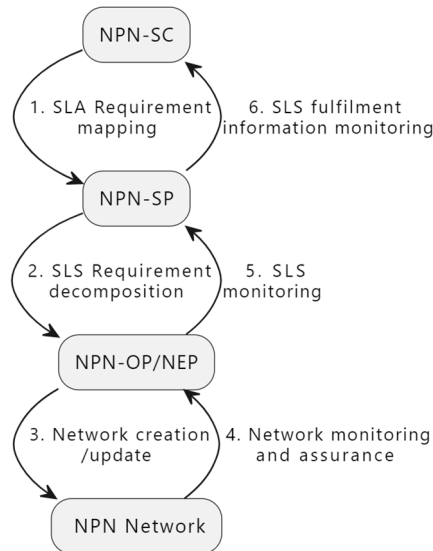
NPN-SC

1. SLA Requirement mapping

6. SLS fulfilment information monitoring

NPN-SP

2. SLS Requirement decomposition

5. SLS monitoring

NPN-OP/NEP

3. Network creation /update

4. Network monitoring and assurance

NPN Network